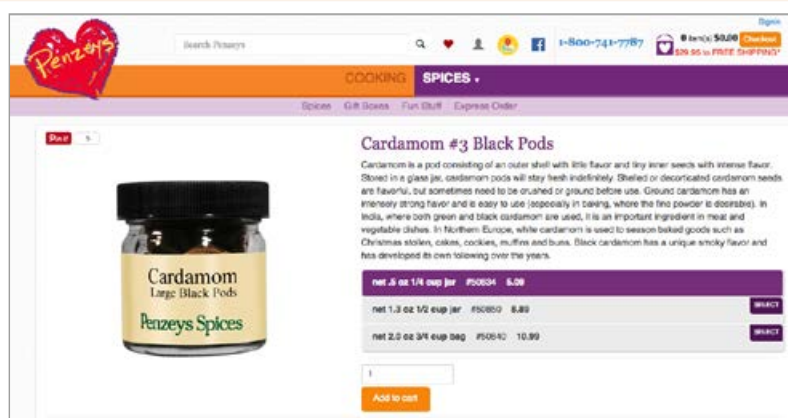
Signin

Penzeys

Search Penzeys

1-800-741-7787

0 item(s) $0.00 Checkout
$29.95 to FREE SHIPPING*

COOKING SPICES ▾

Spices Gift Boxes Fun Stuff Express Order

Pin it 5

Cardamom #3 Black Pods

Cardamom is a pod consisting of an outer shell with little flavor and tiny inner seeds with intense flavor. Stored in a glass jar, cardamom pods will stay fresh indefinitely. Shelled or decorticated cardamom seeds are flavorful, but sometimes need to be crushed or ground before use. Ground cardamom has an intensely strong flavor and is easy to use (especially in baking, where the fine powder is desirable). In India, where both green and black cardamom are used, it is an important ingredient in meat and vegetable dishes. In Northern Europe, while cardamom is used to season baked goods such as Christmas stollen, cakes, cookies, muffins and buns. Black cardamom has a unique smoky flavor and has developed its own following over the years.

| | |
|---|---|
| net .5 oz 1/4 cup jar #50634 5.09 | |
| net 1.3 oz 1/2 cup jar #50650 8.89 | SELECT |
| net 2.0 oz 3/4 cup bag #50640 10.99 | SELECT |

1

Add to cart

Cardamom
Large Black Pods
Penzeys Spices